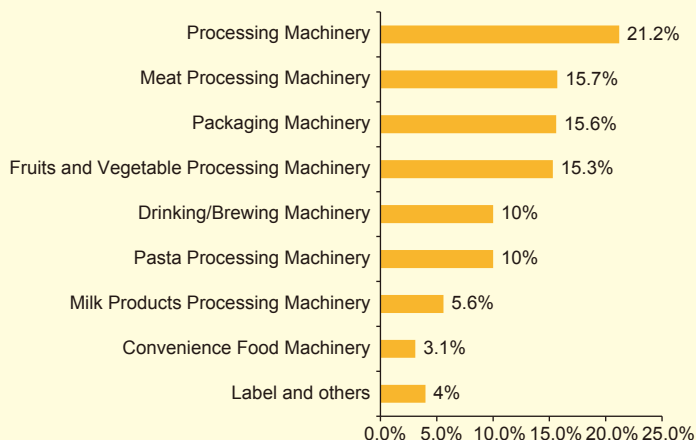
| Category | Value |
|---|---|
| Processing Machinery | 21.2% |
| Meat Processing Machinery | 15.7% |
| Packaging Machinery | 15.6% |
| Fruits and Vegetable Processing Machinery | 15.3% |
| Drinking/Brewing Machinery | 10% |
| Pasta Processing Machinery | 10% |
| Milk Products Processing Machinery | 5.6% |
| Convenience Food Machinery | 3.1% |
| Label and others | 4% |

0.0% 5.0% 10.0% 15.0% 20.0% 25.0%